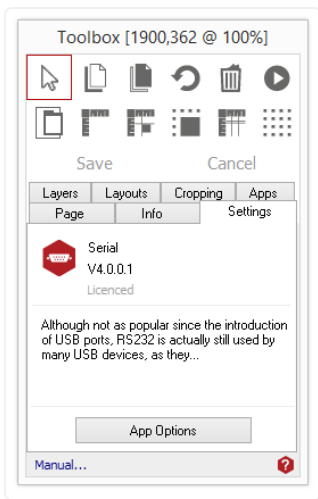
Toolbox [1900,362 @ 100%]

Save

Cancel

| Layers | Layouts | Cropping | Apps |
|---|---|---|---|

| Page | Info | Settings |
|---|---|---|

Serial
V4.0.0.1
Licenced

Although not as popular since the introduction of USB ports, RS232 is actually still used by many USB devices, as they...

App Options

Manual...